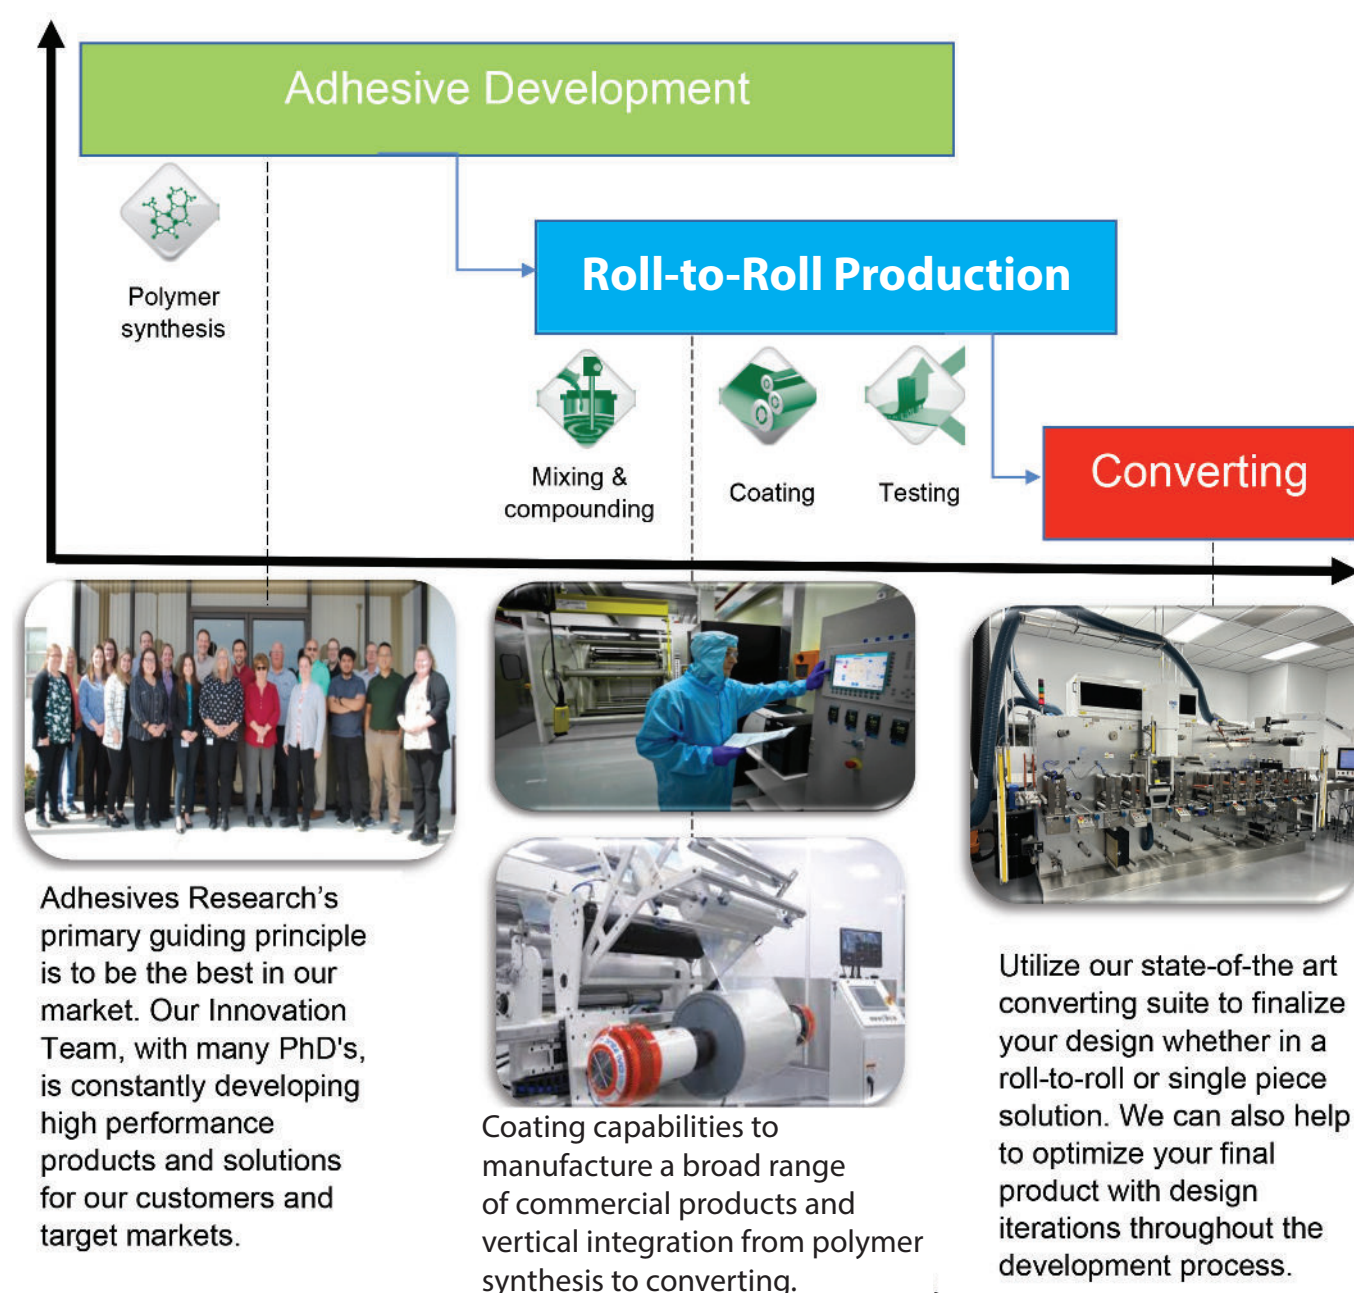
Adhesive Development

Polymer synthesis

Roll-to-Roll Production

Mixing & compounding

Coating

Testing

Converting

Adhesives Research's primary guiding principle is to be the best in our market. Our Innovation Team, with many PhD's, is constantly developing high performance products and solutions for our customers and target markets.

Coating capabilities to manufacture a broad range of commercial products and vertical integration from polymer synthesis to converting.

Utilize our state-of-the art converting suite to finalize your design whether in a roll-to-roll or single piece solution. We can also help to optimize your final product with design iterations throughout the development process.